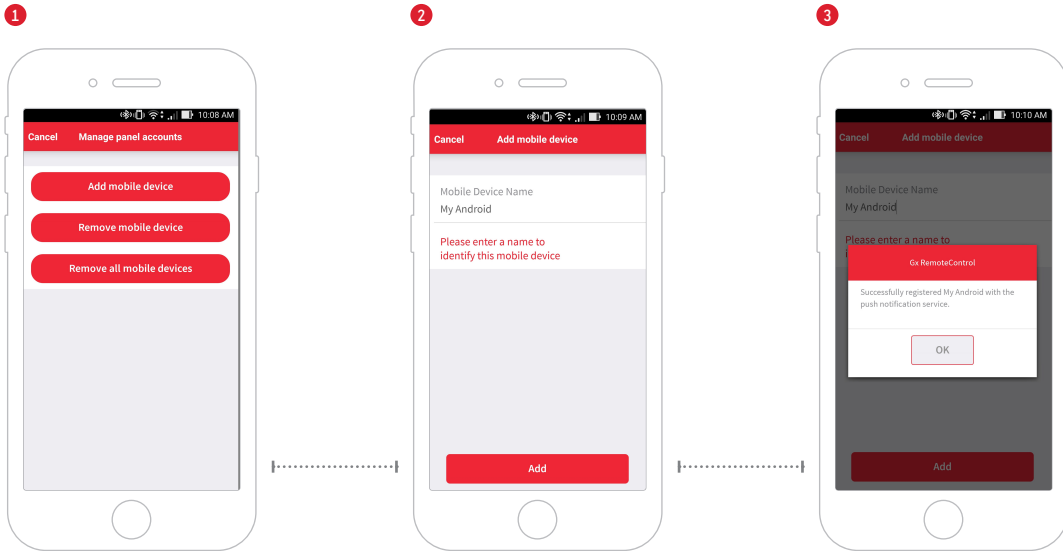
1

10:08 AM

Cancel Manage panel accounts

Add mobile device

Remove mobile device

Remove all mobile devices

2

10:09 AM

Cancel Add mobile device

Mobile Device Name

My Android

Please enter a name to identify this mobile device

Add

3

10:10 AM

Cancel Add mobile device

Mobile Device Name

My Android

Please enter a name to

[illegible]

Gx RemoteControl

Successfully registered My Android with the push notification service.

OK

Add